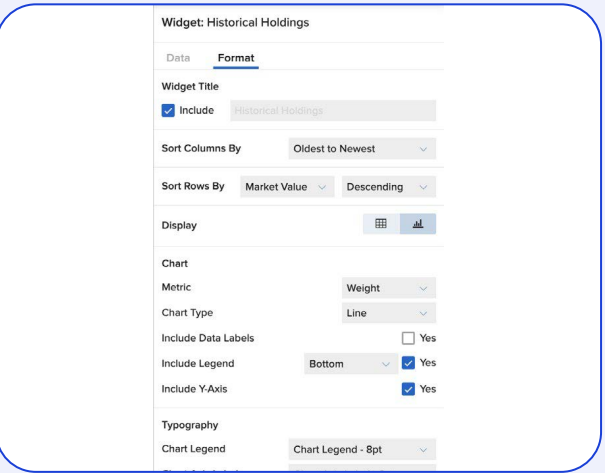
Widget: Historical Holdings

Data Format

Widget Title

Include Historical Holdings

Sort Columns By Oldest to Newest

Sort Rows By Market Value Descending

Display

Chart

Metric Weight

Chart Type Line

Include Data Labels Yes

Include Legend Bottom Yes

Include Y-Axis Yes

Typography

Chart Legend Chart Legend - 8pt

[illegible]